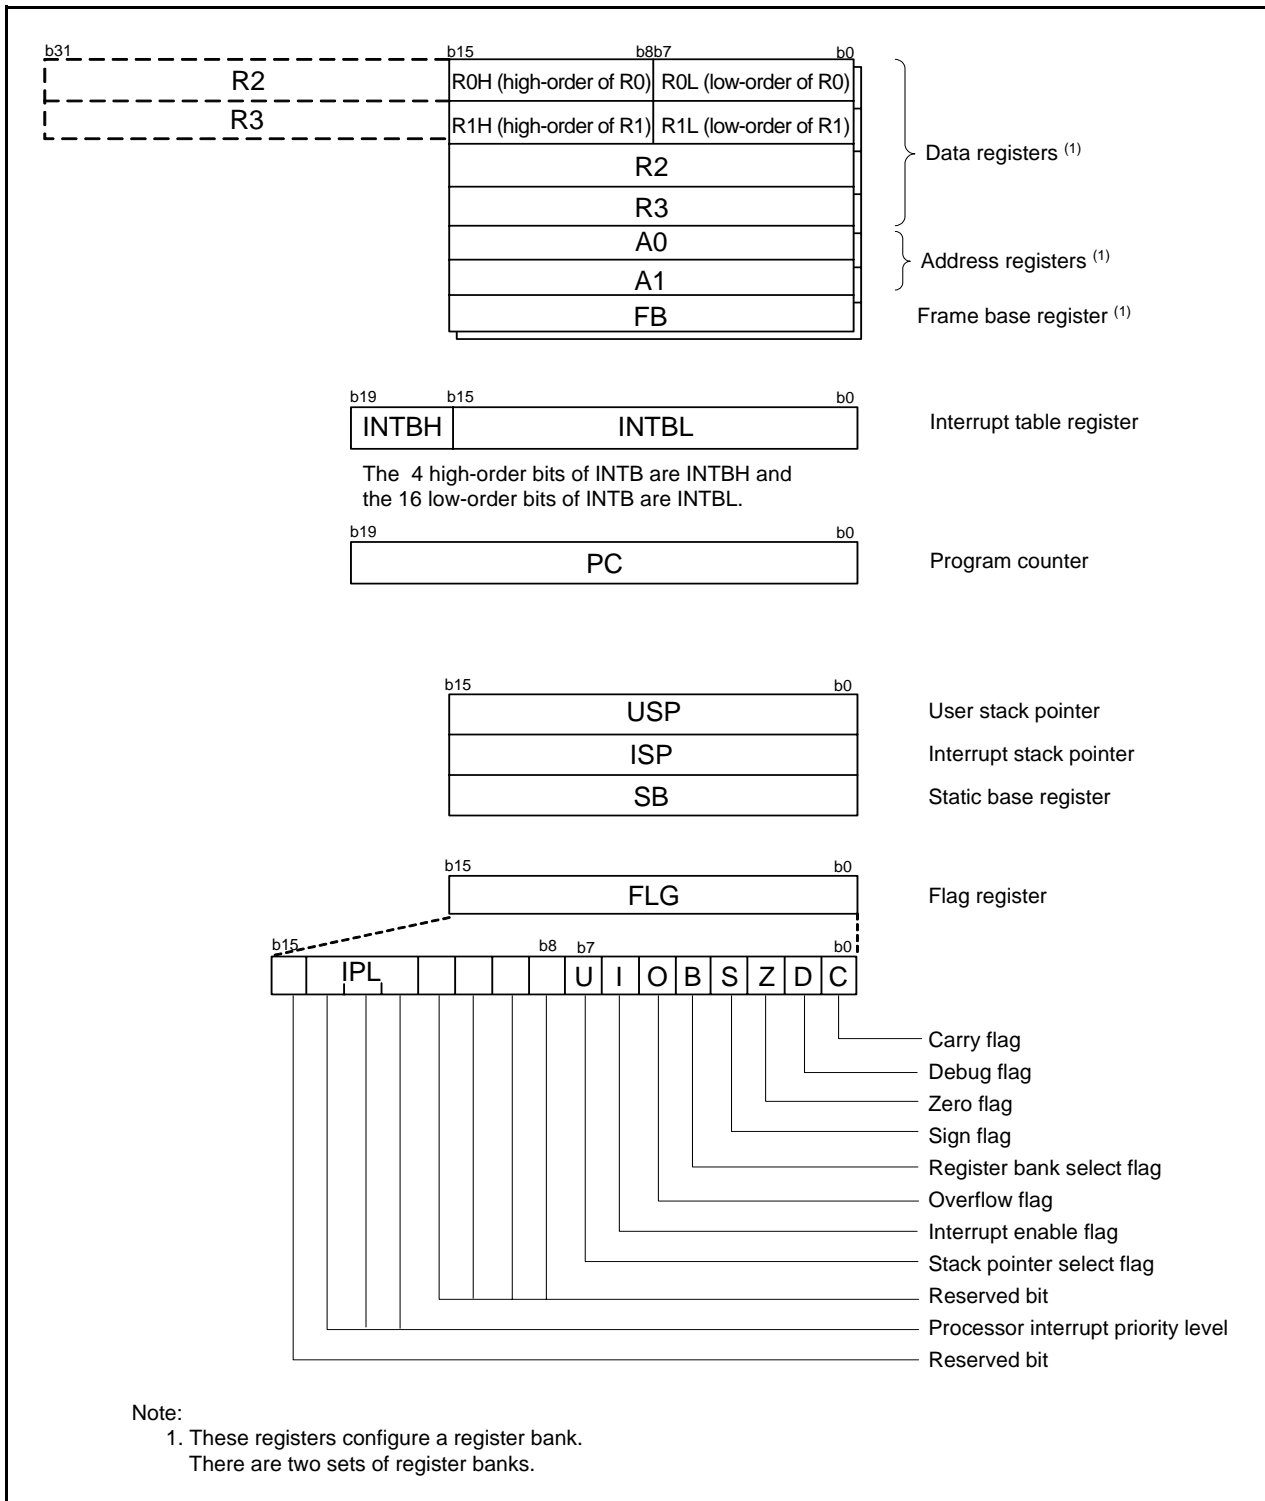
b31

R2

R3

b15 b8b7 b0

R0H (high-order of R0) R0L (low-order of R0)

R1H (high-order of R1) R1L (low-order of R1)

R2

R3

A0

A1

FB

Data registers $^{(1)}$

Address registers $^{(1)}$

Frame base register $^{(1)}$

b19 b15 b0

INTBH INTBL

Interrupt table register

The 4 high-order bits of INTB are INTBH and the 16 low-order bits of INTB are INTBL.

b19 b0

PC

Program counter

b15 b0

USP

User stack pointer

ISP

Interrupt stack pointer

SB

Static base register

b15 b0

FLG

Flag register

b15 b8 b7 b0

IPL U I O B S Z D C

Carry flag

Debug flag

Zero flag

Sign flag

Register bank select flag

Overflow flag

Interrupt enable flag

Stack pointer select flag

Reserved bit

Processor interrupt priority level

Reserved bit

Note:
1. These registers configure a register bank.
There are two sets of register banks.